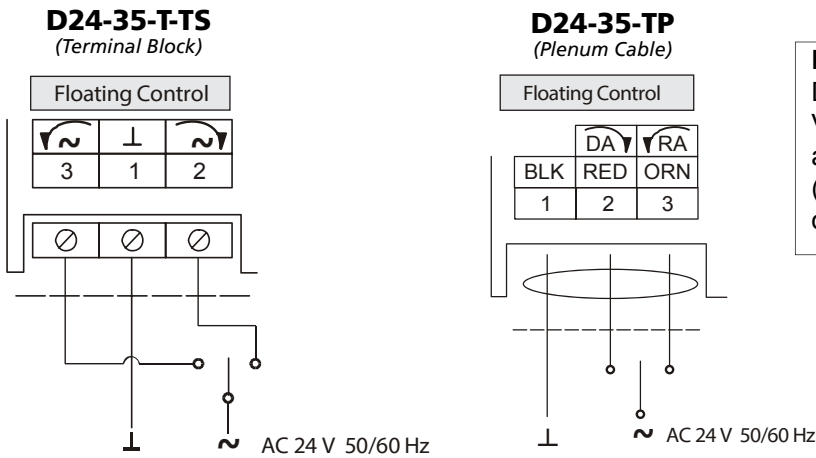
D24-35-T-TS
(Terminal Block)

Floating Control

| ~ | ⊥ | ~ |
|---|---|---|
| 3 | 1 | 2 |

⊥ ~ AC 24 V 50/60 Hz

D24-35-TP
(Plenum Cable)

Floating Control

| | DA | RA |
|---|---|---|
| BLK | RED | ORN |
| 1 | 2 | 3 |

⊥ ~ AC 24 V 50/60 Hz

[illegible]